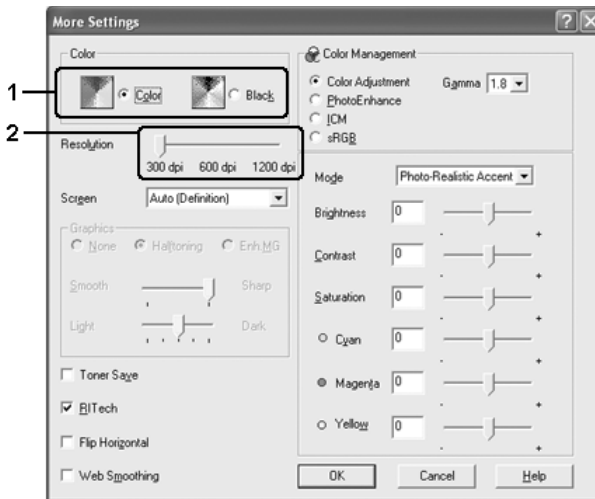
More Settings

?

X

1

2

Color

Color

Black

Resolution

300 dpi 600 dpi 1200 dpi

Screen

Auto (Definition)

Graphics

None

Halftoning

EnhMG

Smooth

Sharp

Light

Dark

Toner Save

RITech

Flip Horizontal

Web Smoothing

Color Management

Color Adjustment

Gamma

1.8

PhotoEnhance

ICM

sRGB

Mode

Photo-Realistic Accent

Brightness

0

Contrast

0

Saturation

0

Cyan

0

Magenta

0

Yellow

0

-

+

-

+

-

+

-

+

-

+

-

+

OK

Cancel

Help